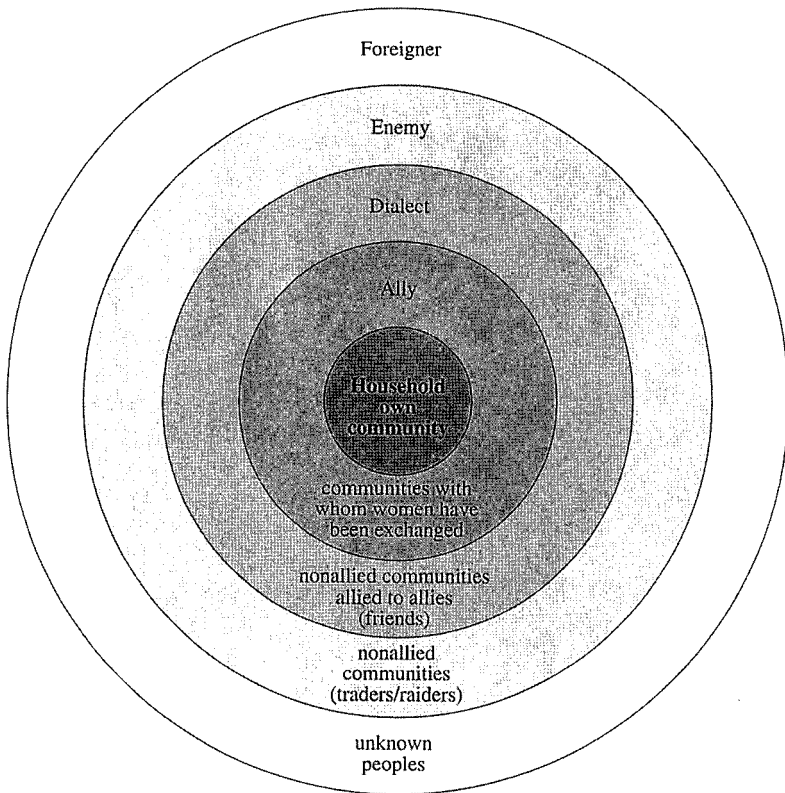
Foreigner

Enemy

Dialect

Ally

Household own community

communities with whom women have been exchanged

nonallied communities allied to allies (friends)

nonallied communities (traders/raiders)

unknown peoples